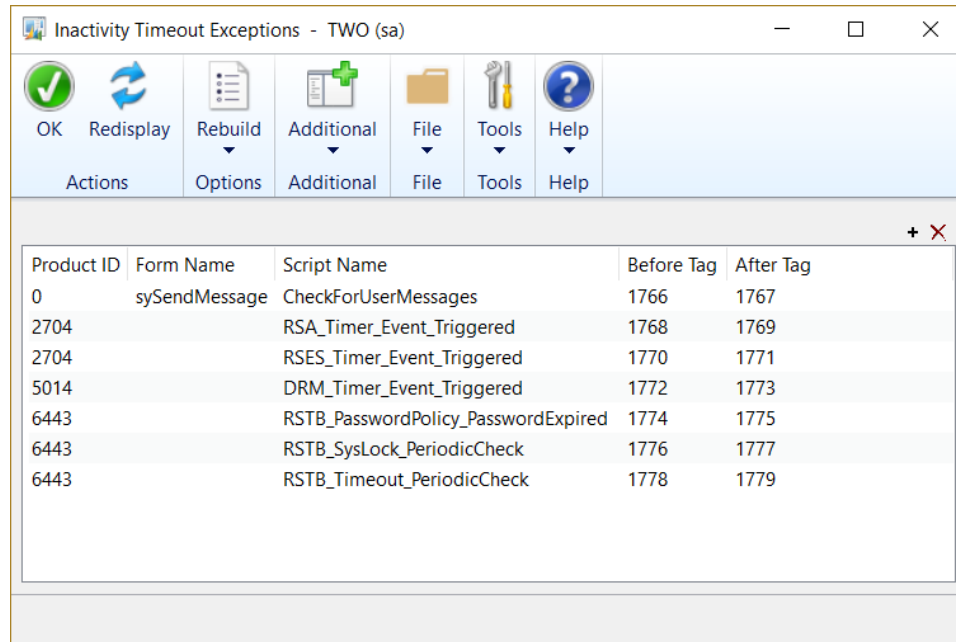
Inactivity Timeout Exceptions - TWO (sa)

OK Redisplay
Actions

Rebuild
Options

Additional
Additional

File
File

Tools
Tools

Help
Help

| Product ID | Form Name | Script Name | Before Tag | After Tag |
|---|---|---|---|---|
| 0 | sySendMessage | CheckForUserMessages | 1766 | 1767 |
| 2704 | | RSA_Timer_Event_Triggered | 1768 | 1769 |
| 2704 | | RSES_Timer_Event_Triggered | 1770 | 1771 |
| 5014 | | DRM_Timer_Event_Triggered | 1772 | 1773 |
| 6443 | | RSTB_PasswordPolicy_PasswordExpired | 1774 | 1775 |
| 6443 | | RSTB_SysLock_PeriodicCheck | 1776 | 1777 |
| 6443 | | RSTB_Timeout_PeriodicCheck | 1778 | 1779 |